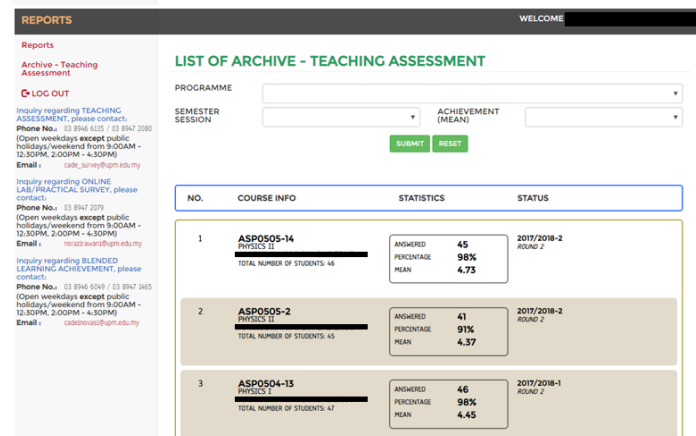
REPORTS

WELCOME

Reports

Archive - Teaching Assessment

LOG OUT

Inquiry regarding TEACHING ASSESSMENT, please contact:
Phone No.: 03 8946 6135 / 03 8947 2080
(Open weekdays except public holidays/weekend from 9:00AM - 12:30PM, 2:00PM - 4:30PM)
Email : cade_survey@upm.edu.my

Inquiry regarding ONLINE LAB/PRACTICAL SURVEY, please contact:
Phone No.: 03 8947 2079
(Open weekdays except public holidays/weekend from 9:00AM - 12:30PM, 2:00PM - 4:30PM)
Email : noraziravani@upm.edu.my

Inquiry regarding BLENDED LEARNING ACHIEVEMENT, please contact:
Phone No.: 03 8946 6049 / 03 8947 1465
(Open weekdays except public holidays/weekend from 9:00AM - 12:30PM, 2:00PM - 4:30PM)
Email : cadeinovasi@upm.edu.my

LIST OF ARCHIVE - TEACHING ASSESSMENT

PROGRAMME

SEMESTER SESSION

ACHIEVEMENT (MEAN)

SUBMIT RESET

| NO. | COURSE INFO | STATISTICS | STATUS |
|---|---|---|---|
| 1 | ASP0505-14 PHYSICS II TOTAL NUMBER OF STUDENTS: 46 | ANSWERED 45 PERCENTAGE 98% MEAN 4.73 | 2017/2018-2 ROUND 2 |
| 2 | ASP0505-2 PHYSICS II TOTAL NUMBER OF STUDENTS: 45 | ANSWERED 41 PERCENTAGE 91% MEAN 4.37 | 2017/2018-2 ROUND 2 |
| 3 | ASP0504-13 PHYSICS I TOTAL NUMBER OF STUDENTS: 47 | ANSWERED 46 PERCENTAGE 98% MEAN 4.45 | 2017/2018-1 ROUND 2 |